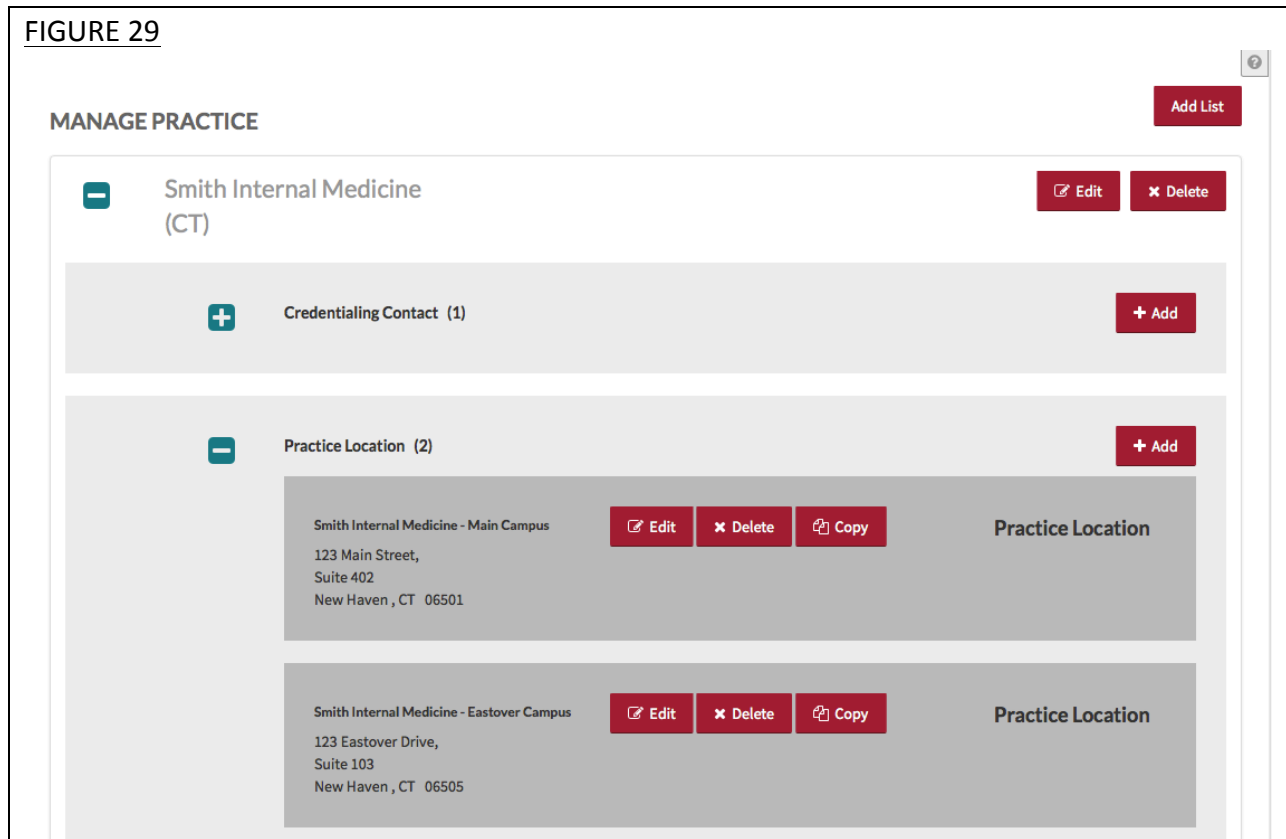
FIGURE 29

MANAGE PRACTICE

Add List

Smith Internal Medicine (CT)

Edit

Delete

Credentialing Contact (1)

+ Add

Practice Location (2)

+ Add

Smith Internal Medicine - Main Campus
123 Main Street,
Suite 402
New Haven , CT 06501

Edit

Delete

Copy

Practice Location

Smith Internal Medicine - Eastover Campus
123 Eastover Drive,
Suite 103
New Haven , CT 06505

Edit

Delete

Copy

Practice Location